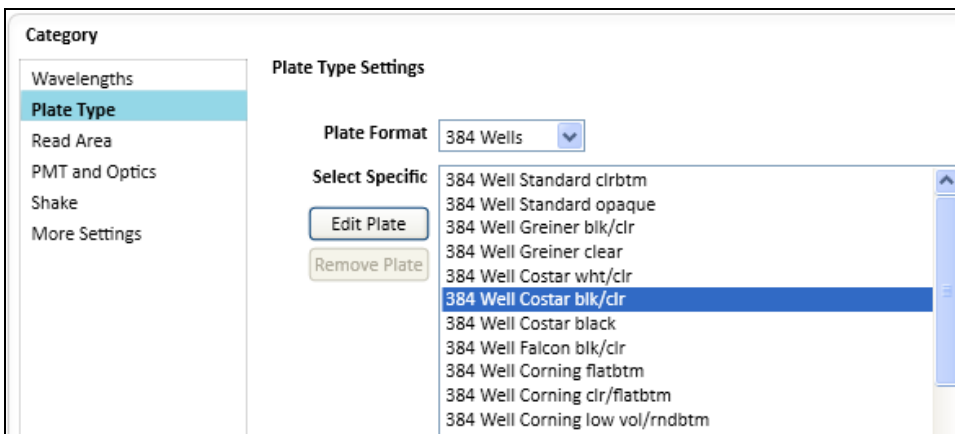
Category

Wavelengths
Plate Type
Read Area
PMT and Optics
Shake
More Settings

Plate Type Settings

Plate Format 384 Wells

Select Specific

Edit Plate

Remove Plate

384 Well Standard clrbtm
384 Well Standard opaque
384 Well Greiner blk/clr
384 Well Greiner clear
384 Well Costar wht/clr
384 Well Costar blk/clr
384 Well Costar black
384 Well Falcon blk/clr
384 Well Corning flatbtm
384 Well Corning clr/flatbtm
384 Well Corning low vol/rndbtm